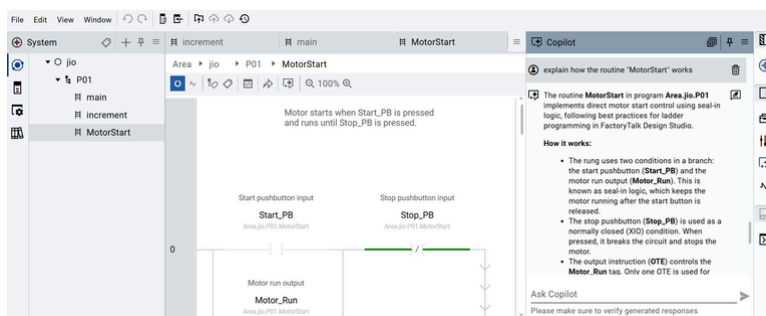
File Edit View Window

System

jio
P01
main
increment
MotorStart

increment    main    MotorStart

Area ▸ jio ▸ P01 ▸ MotorStart

100%

Motor starts when Start_PB is pressed and runs until Stop_PB is pressed.

Start pushbutton input
Start_PB
Area.jio.P01.MotorStart

Stop pushbutton input
Stop_PB
Area.jio.P01.MotorStart

0

Motor run output
Motor_Run
Area.jio.P01.MotorStart

Copilot

explain how the routine "MotorStart" works

The routine **MotorStart** in program **Area.jio.P01** implements direct motor start control using seal-in logic, following best practices for ladder programming in FactoryTalk Design Studio.

**How it works:**

- The rung uses two conditions in a branch: the start pushbutton (**Start_PB**) and the motor run output (**Motor_Run**). This is known as seal-in logic, which keeps the motor running after the start button is released.
- The stop pushbutton (**Stop_PB**) is used as a normally closed (XIO) condition. When pressed, it breaks the circuit and stops the motor.
- The output instruction (**OTE**) controls the **Motor_Run** tag. Only one OTE is used for

Ask Copilot

Please make sure to verify generated responses